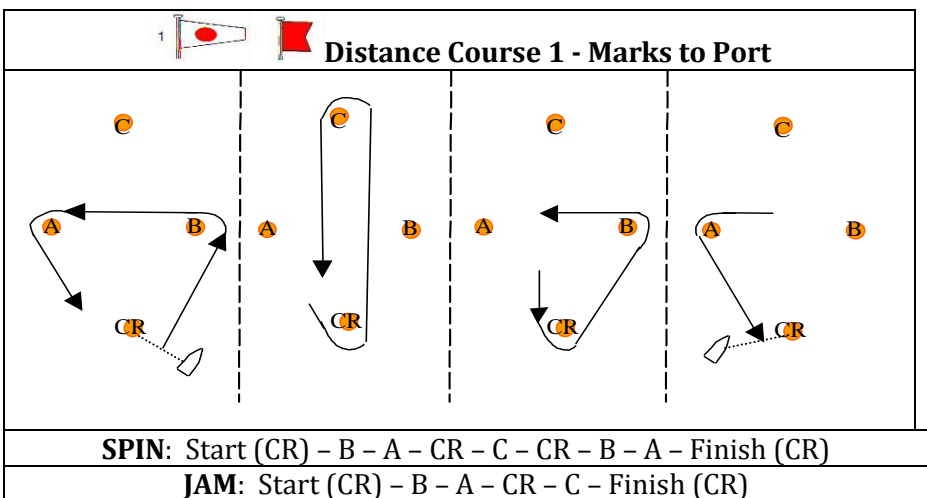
1

Distance Course 1 - Marks to Port

C

A

B

CR

C

A

B

CR

C

A

B

CR

C

A

B

CR

**SPIN**: Start (CR) – B – A – CR – C – CR – B – A – Finish (CR)

**JAM**: Start (CR) – B – A – CR – C – Finish (CR)